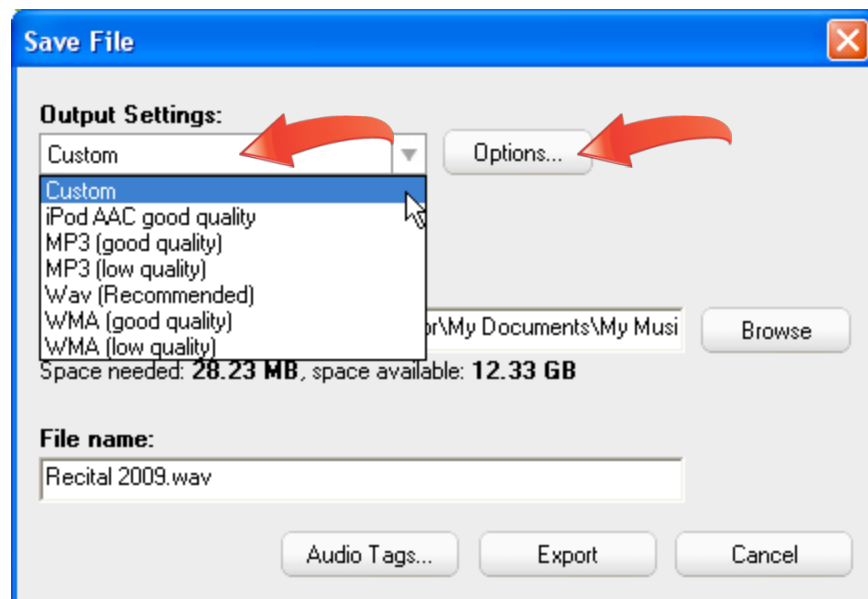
Save File

Output Settings:

Custom

Options...

Custom
iPod AAC good quality
MP3 (good quality)
MP3 (low quality)
Wav (Recommended)
WMA (good quality)
WMA (low quality)

r\My Documents\My Musi

Browse

Space needed: **28.23 MB**, space available: **12.33 GB**

File name:

Recital 2009.wav

Audio Tags...

Export

Cancel